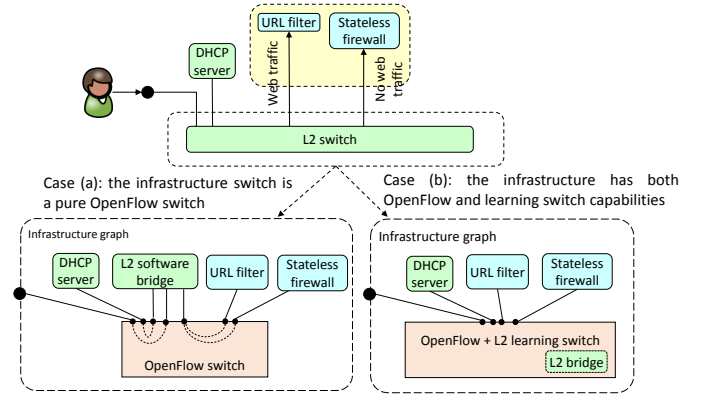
URL filter

Stateless firewall

DHCP server

Web traffic

No web traffic

L2 switch

Case (a): the infrastructure switch is a pure OpenFlow switch

Case (b): the infrastructure has both OpenFlow and learning switch capabilities

Infrastructure graph

DHCP server

L2 software bridge

URL filter

Stateless firewall

OpenFlow switch

Infrastructure graph

DHCP server

URL filter

Stateless firewall

OpenFlow + L2 learning switch

L2 bridge